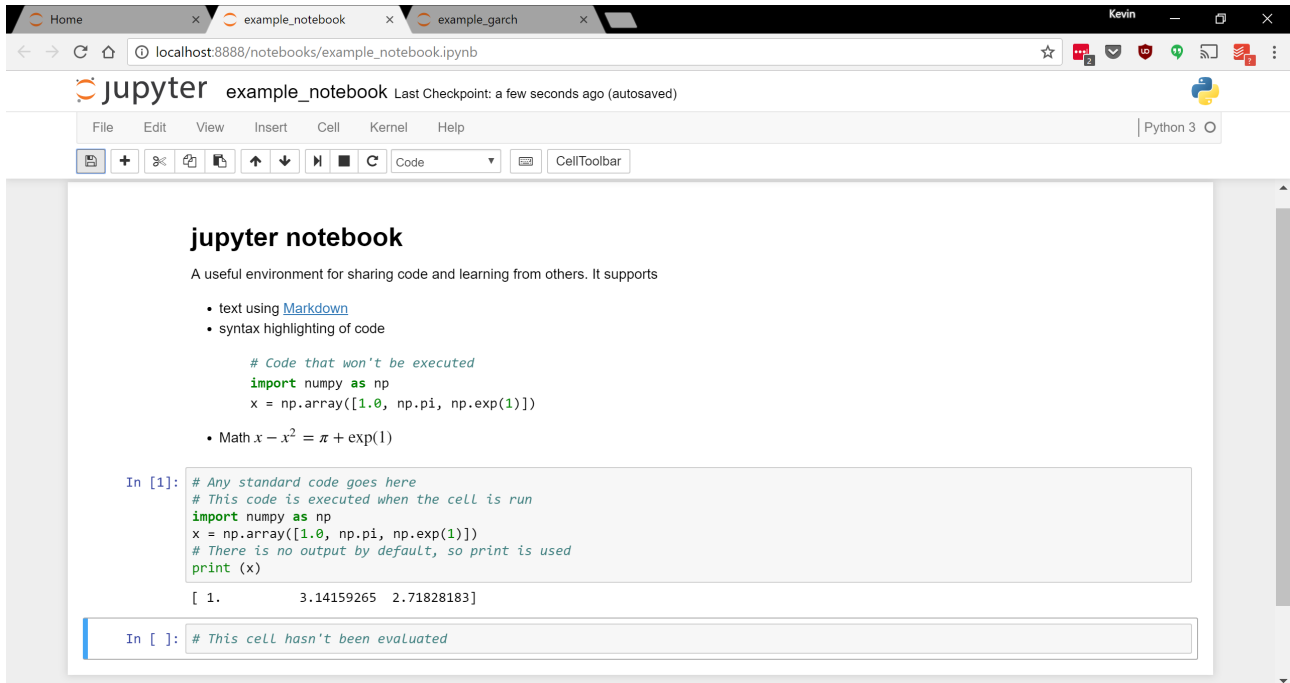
Home × example_notebook × example_garch ×

Kevin

localhost:8888/notebooks/example_notebook.ipynb

jupyter example_notebook Last Checkpoint: a few seconds ago (autosaved)

File Edit View Insert Cell Kernel Help

Python 3

Code CellToolbar

jupyter notebook

A useful environment for sharing code and learning from others. It supports

- text using Markdown
- syntax highlighting of code

# Code that won't be executed
import numpy as np
x = np.array([1.0, np.pi, np.exp(1)])

- Math $x - x^2 = \pi + \exp(1)$

In [1]: # Any standard code goes here
# This code is executed when the cell is run
import numpy as np
x = np.array([1.0, np.pi, np.exp(1)])
# There is no output by default, so print is used
print (x)

[ 1.          3.14159265  2.71828183]

In [ ]: # This cell hasn't been evaluated